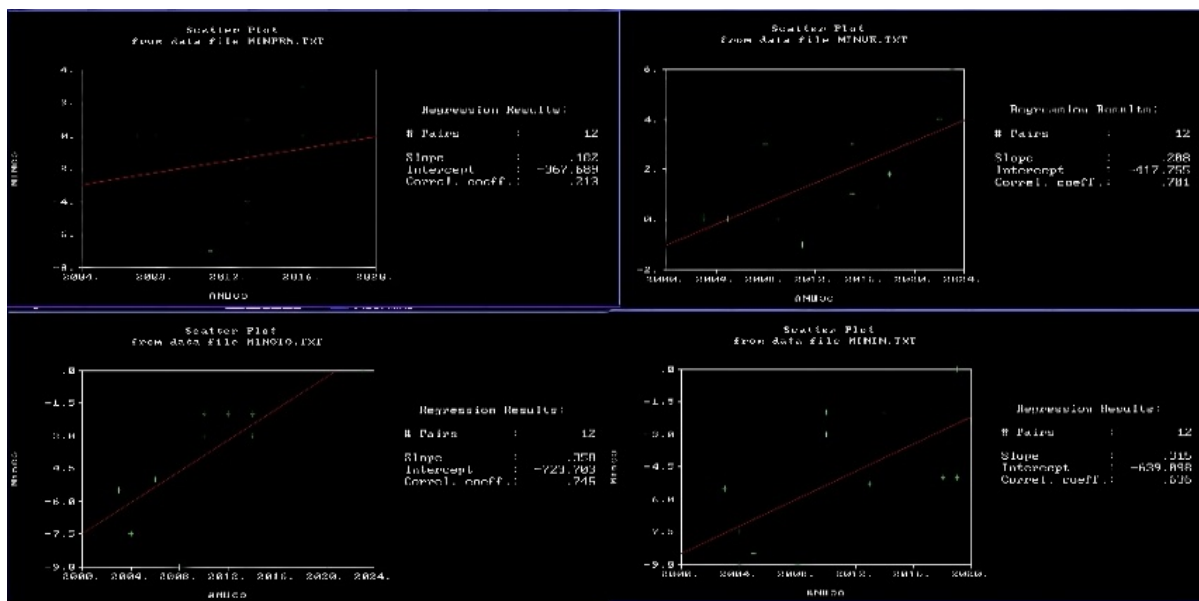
Scatter Plot
from data file MINPRN.TXT

4.
2.
0.
-2.
-4.
-6.
-8.
2004. 2008. 2012. 2016. 2020.
ANUOS
MINUS

Regression Results:
# Pairs : 12
Slope : .182
Intercept : -367.689
Correl. coeff.: .213

Scatter Plot
from data file MINUR.TXT

6.
4.
2.
0.
-2.
2004. 2006. 2008. 2010. 2012. 2014. 2016. 2018.
ANUOS

Regression Results:
# Pairs : 12
Slope : .208
Intercept : -417.755
Correl. coeff.: .701

Scatter Plot
from data file MINOIO.TXT

.0
-1.5
-3.0
-4.5
-6.0
-7.5
-9.0
2000. 2004. 2008. 2012. 2016. 2020. 2024.
ANUOS
MINUS

Regression Results:
# Pairs : 12
Slope : .358
Intercept : -723.703
Correl. coeff.: .745

Scatter Plot
from data file MINMN.TXT

.0
-1.5
-3.0
-4.5
-6.0
-7.5
-9.0
2000. 2004. 2008. 2012. 2016. 2020.
ANUOS
MINUS

Regression Results:
# Pairs : 12
Slope : .315
Intercept : -639.898
Correl. coeff.: .535